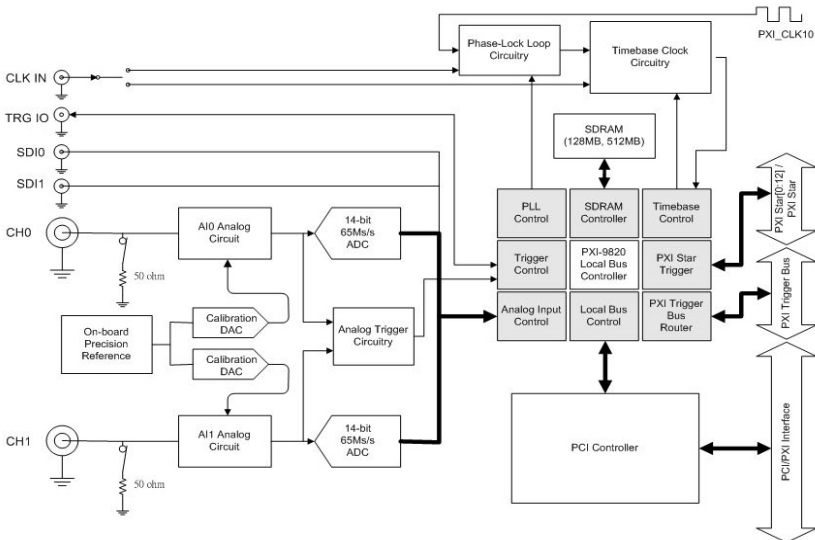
PXI_CLK10

Phase-Lock Loop Circuitry

Timebase Clock Circuitry

CLK IN

TRG IO

SDI0

SDI1

SDRAM (128MB, 512MB)

CH0

AI0 Analog Circuit

14-bit 65Ms/s ADC

50 ohm

PLL Control

SDRAM Controller

Timebase Control

PXI Star[0:12] / PXI Star

Trigger Control

PXI-9820 Local Bus Controller

PXI Star Trigger

PXI Trigger Bus

On-board Precision Reference

Calibration DAC

Calibration DAC

Analog Trigger Circuitry

Analog Input Control

Local Bus Control

PXI Trigger Bus Router

CH1

AI1 Analog Circuit

14-bit 65Ms/s ADC

50 ohm

PCI Controller

PCI/PXI Interface